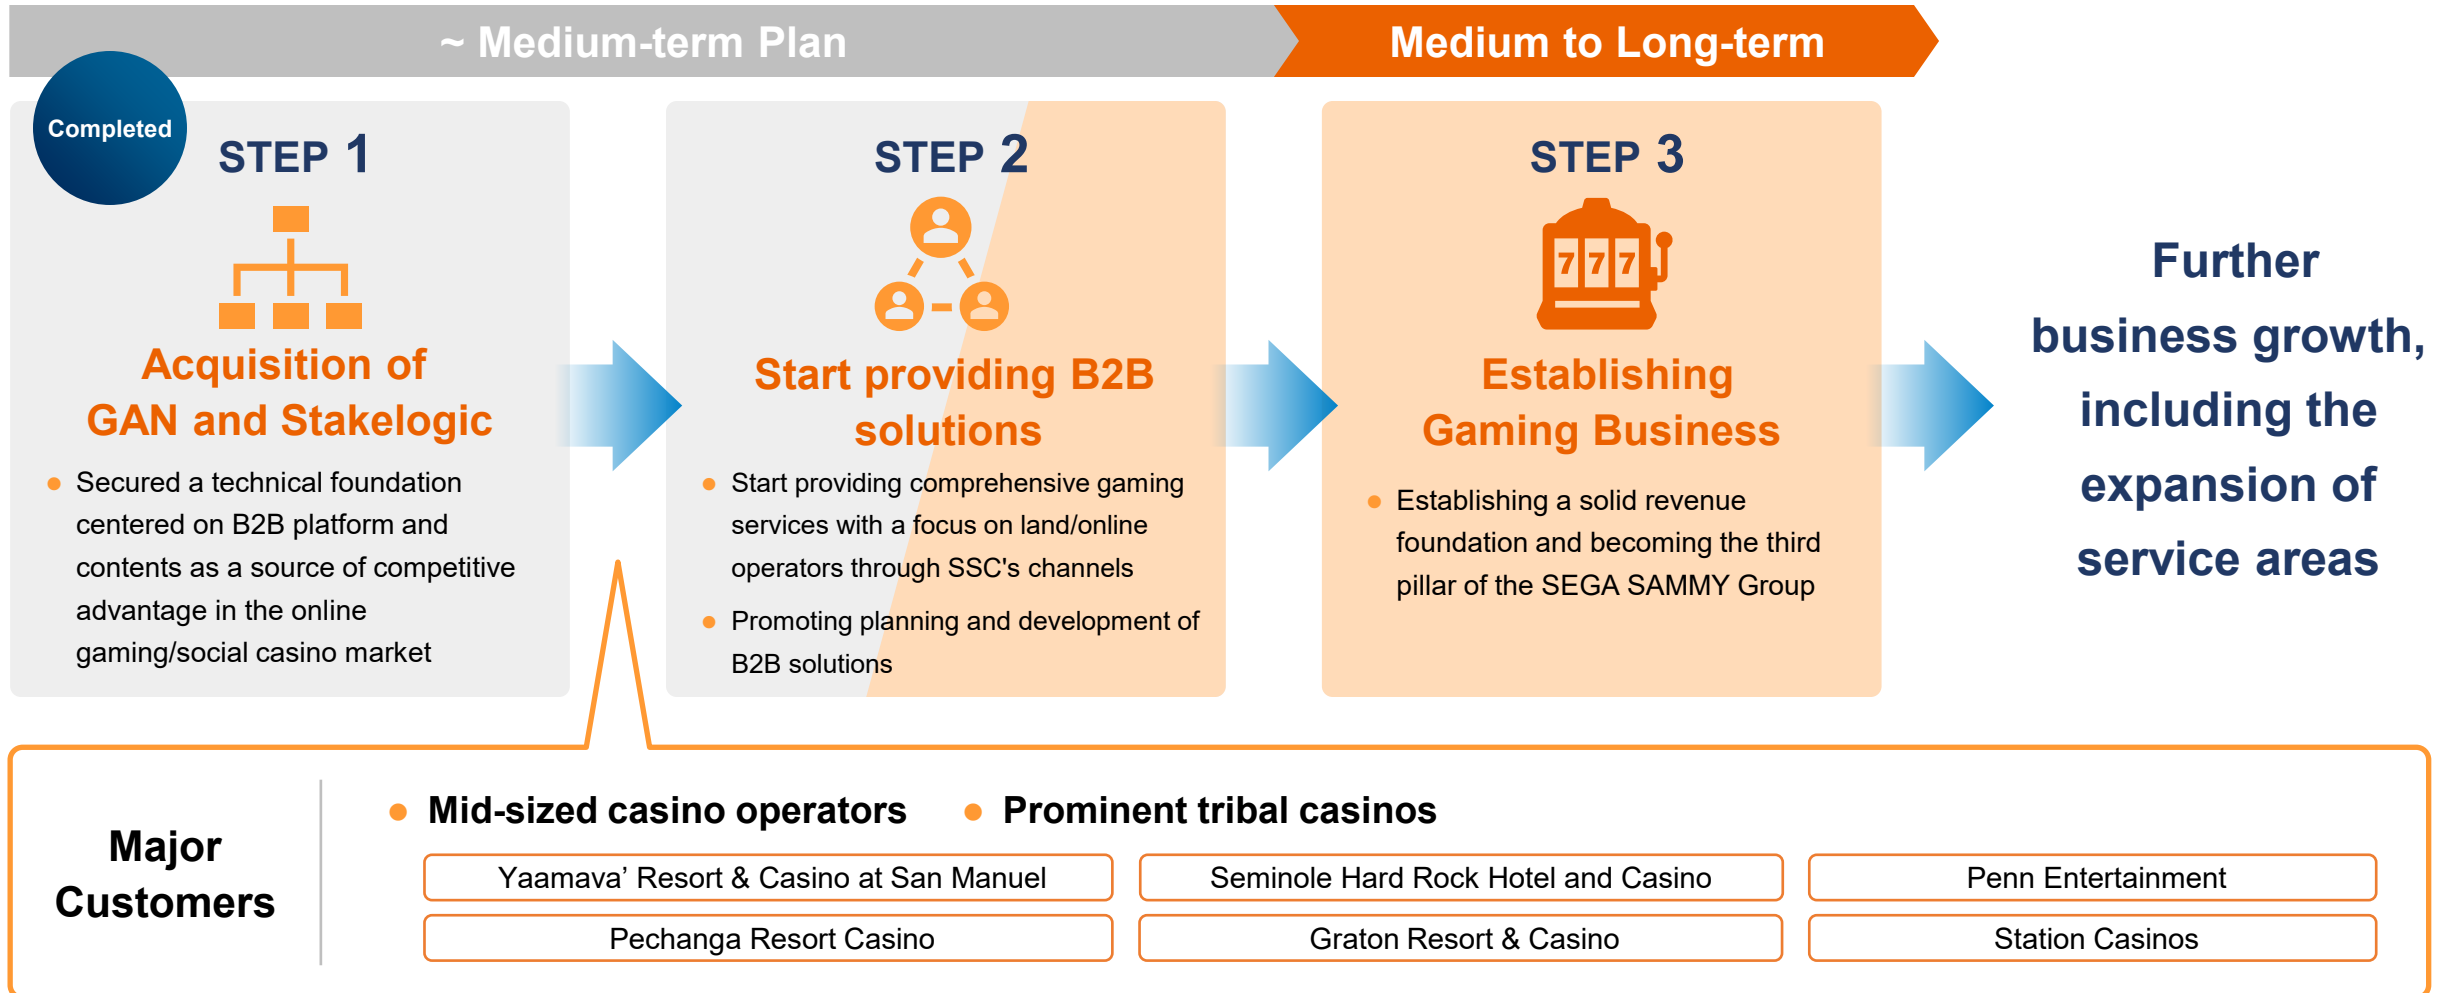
~ Medium-term Plan

Medium to Long-term

Completed

STEP 1

Acquisition of GAN and Stakelogic

● Secured a technical foundation centered on B2B platform and contents as a source of competitive advantage in the online gaming/social casino market

STEP 2

Start providing B2B solutions

● Start providing comprehensive gaming services with a focus on land/online operators through SSC's channels

● Promoting planning and development of B2B solutions

STEP 3

777

Establishing Gaming Business

● Establishing a solid revenue foundation and becoming the third pillar of the SEGA SAMMY Group

Further business growth, including the expansion of service areas

Major Customers

● Mid-sized casino operators ● Prominent tribal casinos

| Yaamava' Resort & Casino at San Manuel | Seminole Hard Rock Hotel and Casino | Penn Entertainment |
|---|---|---|
| Pechanga Resort Casino | Graton Resort & Casino | Station Casinos |